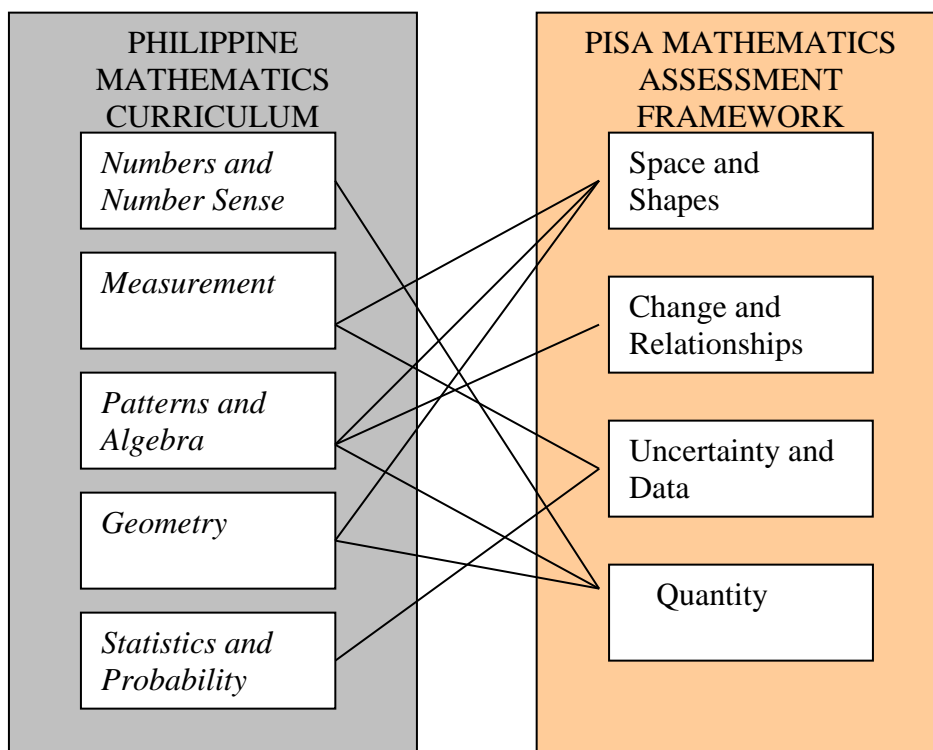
PHILIPPINE MATHEMATICS CURRICULUM

Numbers and Number Sense

Measurement

Patterns and Algebra

Geometry

Statistics and Probability

PISA MATHEMATICS ASSESSMENT FRAMEWORK

Space and Shapes

Change and Relationships

Uncertainty and Data

Quantity